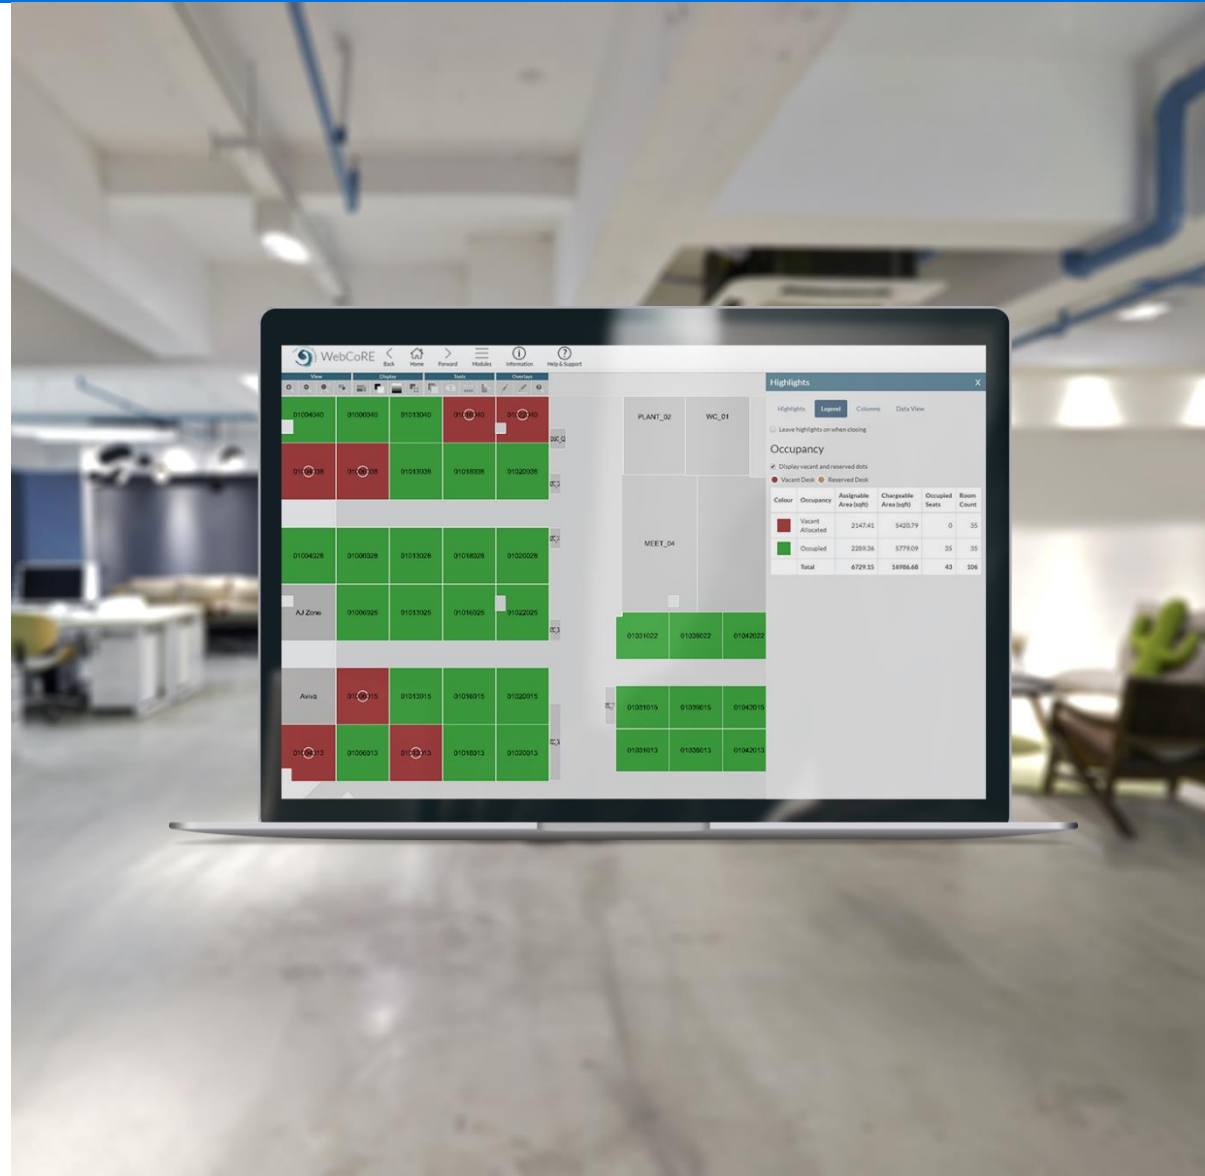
WebCoRE

Back Home Forward Modules Information Help & Support

View Display Seats Overlays

01004040 01006040 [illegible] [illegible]
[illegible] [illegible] 01013038 01016038 01020038
01004028 01006028 01013028 01016028 01020028
AJ Zone 01006025 01013025 01016025 01022025
Aviva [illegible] 01013015 01016015 01020015
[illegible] 01006013 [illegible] 01016013 01020013

PLANT_02 WC_01
MEET_04
01031022 01036022 01042022
01031015 01036015 01042015
01031013 01036013 01042013

Highlights

Highlights Legend Columns Data View

Leave highlights on when closing

Occupancy

Display vacant and reserved dots

Vacant Desk Reserved Desk

| Colour | Occupancy | Assignable Area (sqft) | Chargeable Area (sqft) | Occupied Seats | Room Count |
|---|---|---|---|---|---|
| | Vacant Allocated | 2147.41 | 5420.79 | 0 | 35 |
| | Occupied | 2289.36 | 5779.09 | 35 | 35 |
| | Total | 6729.15 | 16986.68 | 43 | 106 |